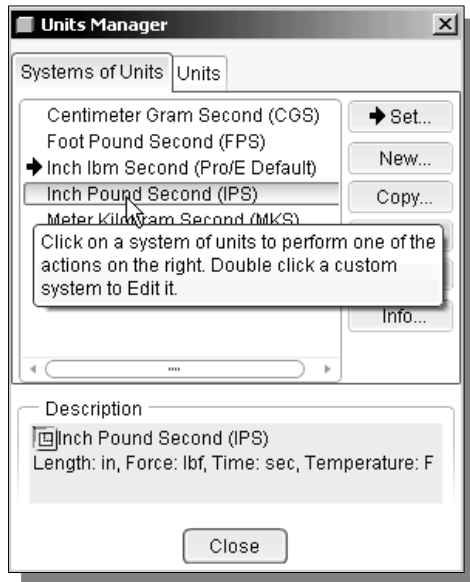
Units Manager

Systems of Units | Units

Centimeter Gram Second (CGS)
Foot Pound Second (FPS)
Inch lbm Second (Pro/E Default)
Inch Pound Second (IPS)
Meter Kil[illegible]ram Second (MKS)

Click on a system of units to perform one of the actions on the right. Double click a custom system to Edit it.

Set...
New...
Copy...
Info...

Description
Inch Pound Second (IPS)
Length: in, Force: lbf, Time: sec, Temperature: F

Close